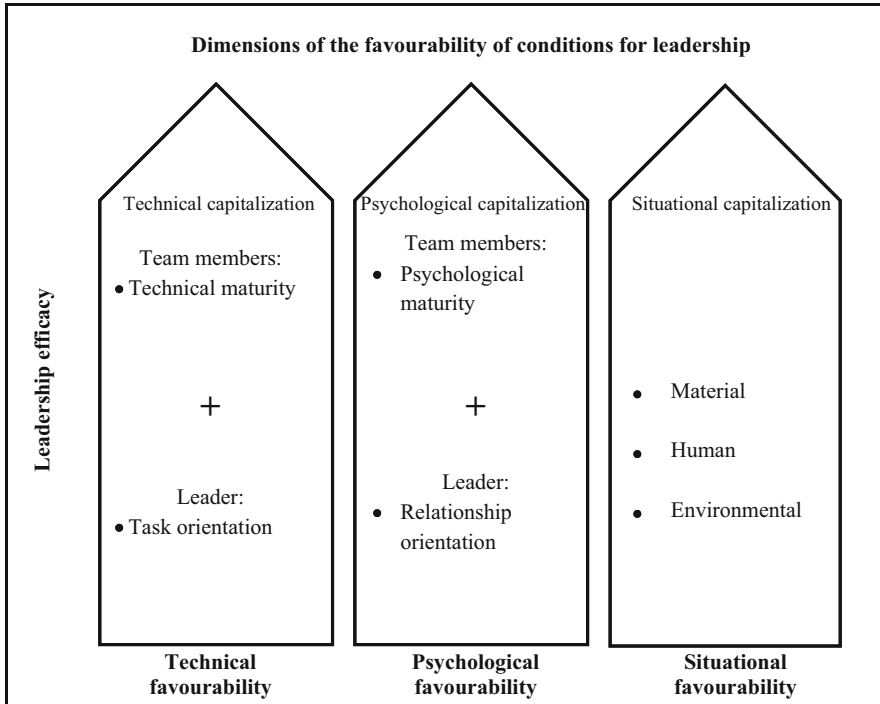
Dimensions of the favourability of conditions for leadership

Leadership efficacy

Technical capitalization

Team members:
• Technical maturity

+

Leader:
• Task orientation

Psychological capitalization

Team members:
• Psychological maturity

+

Leader:
• Relationship orientation

Situational capitalization

• Material
• Human
• Environmental

Technical favourability

Psychological favourability

Situational favourability